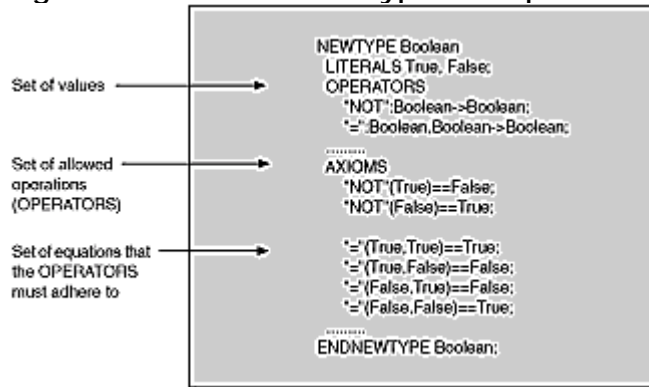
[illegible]

Set of values

Set of allowed operations (OPERATORS)

Set of equations that the OPERATORS must adhere to

NEWTYPE Boolean
LITERALS True, False;
OPERATORS
"NOT":Boolean->Boolean;
"=":Boolean,Boolean->Boolean;
.........
AXIOMS
"NOT"(True)==False;
"NOT"(False)==True;

"="(True,True)==True;
"="(True,False)==False;
"="(False,True)==False;
"="(False,False)==True;
.........
ENDNEWTYPE Boolean;